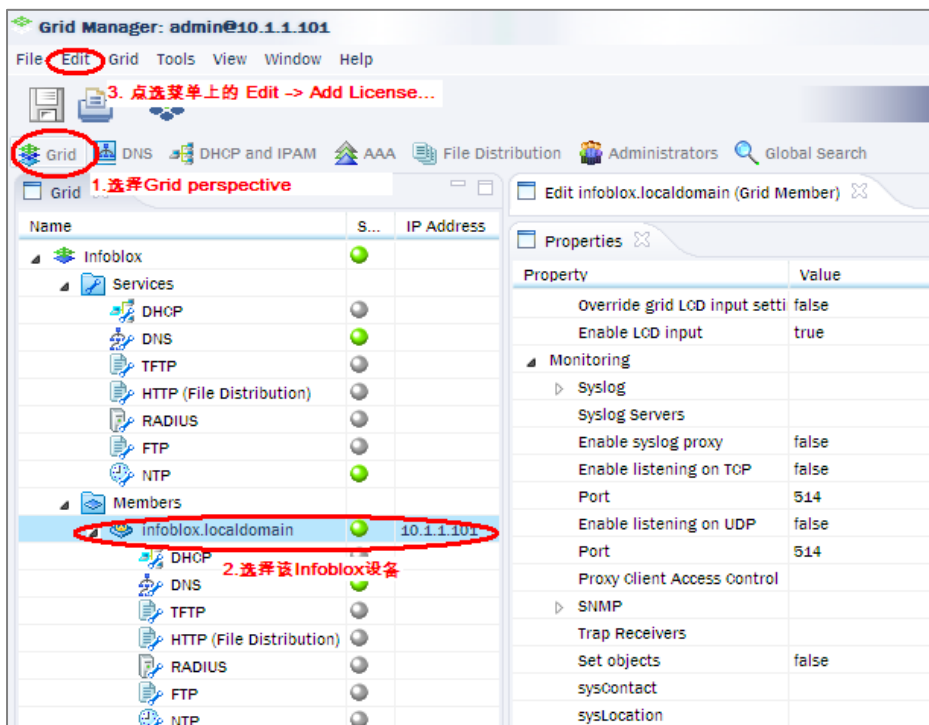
Grid Manager: admin@10.1.1.101

File Edit Grid Tools View Window Help

3. 点选菜单上的 Edit -> Add License...

Grid DNS DHCP and IPAM AAA File Distribution Administrators Global Search

Grid 1.选择Grid perspective

| Name | S... | IP Address |
|---|---|---|
| Infoblox | | |
| Services | | |
| DHCP | | |
| DNS | | |
| TFTP | | |
| HTTP (File Distribution) | | |
| RADIUS | | |
| FTP | | |
| NTP | | |
| Members | | |
| infoblox.localdomain | | 10.1.1.101 |
| DHCP | | |
| DNS | | |
| TFTP | | |
| HTTP (File Distribution) | | |
| RADIUS | | |
| FTP | | |
| NTP | | |

2.选择该Infoblox设备

Edit infoblox.localdomain (Grid Member)

Properties

| Property | Value |
|---|---|
| Override grid LCD input setti | false |
| Enable LCD input | true |
| Monitoring | |
| Syslog | |
| Syslog Servers | |
| Enable syslog proxy | false |
| Enable listening on TCP | false |
| Port | 514 |
| Enable listening on UDP | false |
| Port | 514 |
| Proxy Client Access Control | |
| SNMP | |
| Trap Receivers | |
| Set objects | false |
| sysContact | |
| sysLocation | |